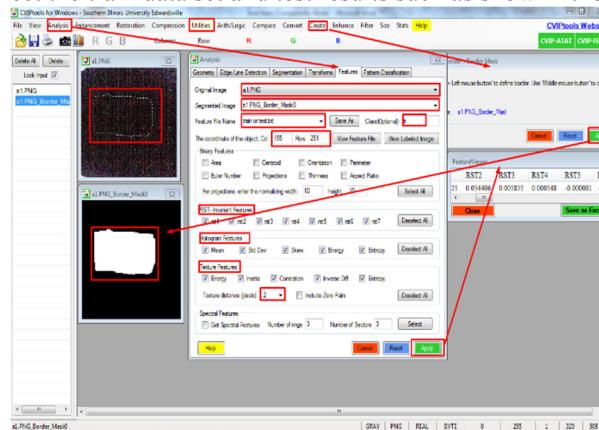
CVIPtools for Windows - Southern Illinois University Edwardsville

File View Analysis Enhancement Restoration Compression Utilities Arith/Logic Compare Convert Create Enhance Filter Size Stats Help

CVIPtools

R G B

Delete All Delete

Lock Input

a1.PNG
a1.PNG_Border_Mask0

a1.PNG

a1.PNG_Border_Mask0

Analysis

Geometry Edge/Line Detection Segmentation Transforms Features Pattern Classification

Original Image a1.PNG

Segmented Image a1.PNG_Border_Mask0

Feature File Name train ontest.txt Save As Class(Optional) a

The coordinate of the object. Col 155 Row 251 View Feature File View Labeled Image

Binary Features

Area Centroid Orientation Perimeter

Euler Number Projections Thinness Aspect Ratio

For projections, enter the normalizing width: 10 height: 10 Select All

RST- Invariant Features

rst1 rst2 rst3 rst4 rst5 rst6 rst7 Deselect All

Histogram Features

Mean Std Dev Skew Energy Entropy Deselect All

Texture Features

Energy Inertia Correlation Inverse Diff Entropy

Texture distance (pixels) 2 Include Zero Pairs Deselect All

Spectral Features

Get Spectral Features Number of rings 3 Number of Sectors 3 Select

Help Cancel Reset Apply

Border Mask

Left mouse button to define border. Use Middle mouse button to

a1.PNG_Border_Mask0

Cancel Reset

FeatureViewer

RST2 RST3 RST4 RST5

25 0.054406 0.005855 0.000548 -0.00000

Close Save as File

a1.PNG_Border_Mask0 GRAY PNG REAL BYTE 0 255 1 323 305